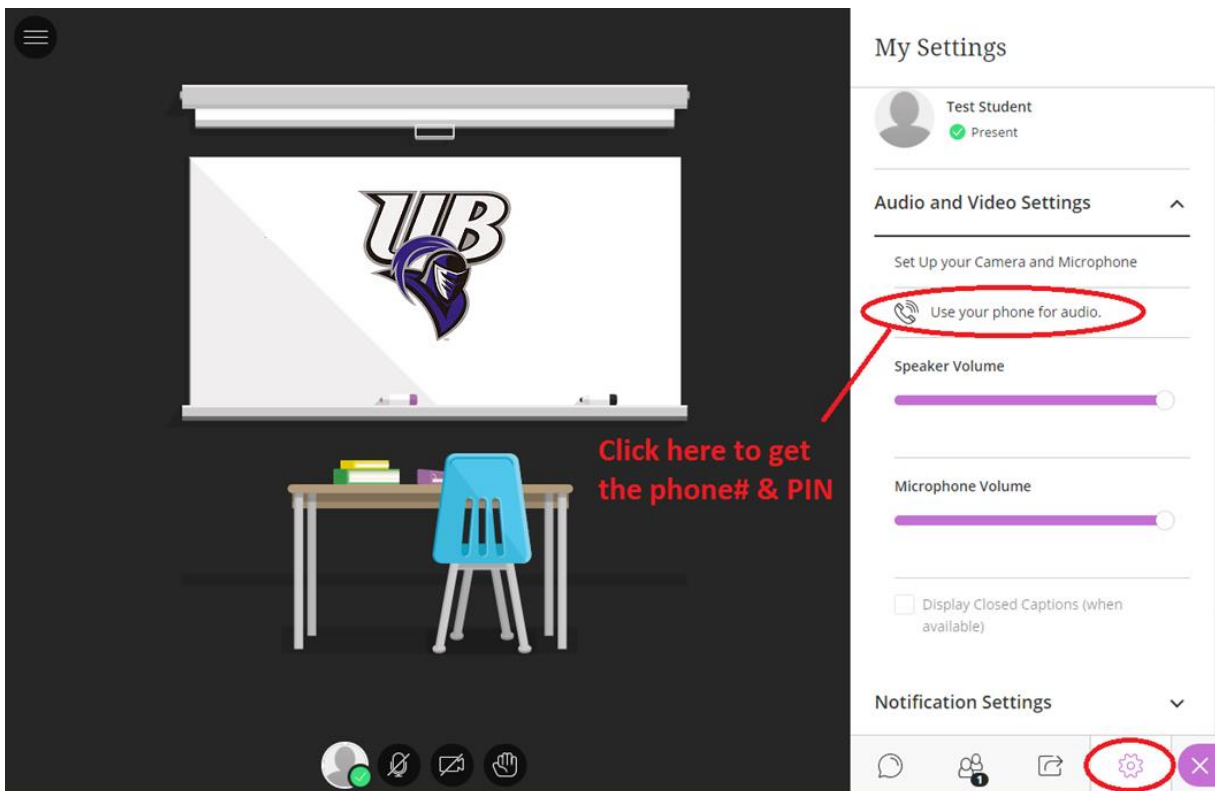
UB

Click here to get the phone# & PIN

My Settings

Test Student
Present

Audio and Video Settings

Set Up your Camera and Microphone

Use your phone for audio.

Speaker Volume

Microphone Volume

Display Closed Captions (when available)

Notification Settings

1